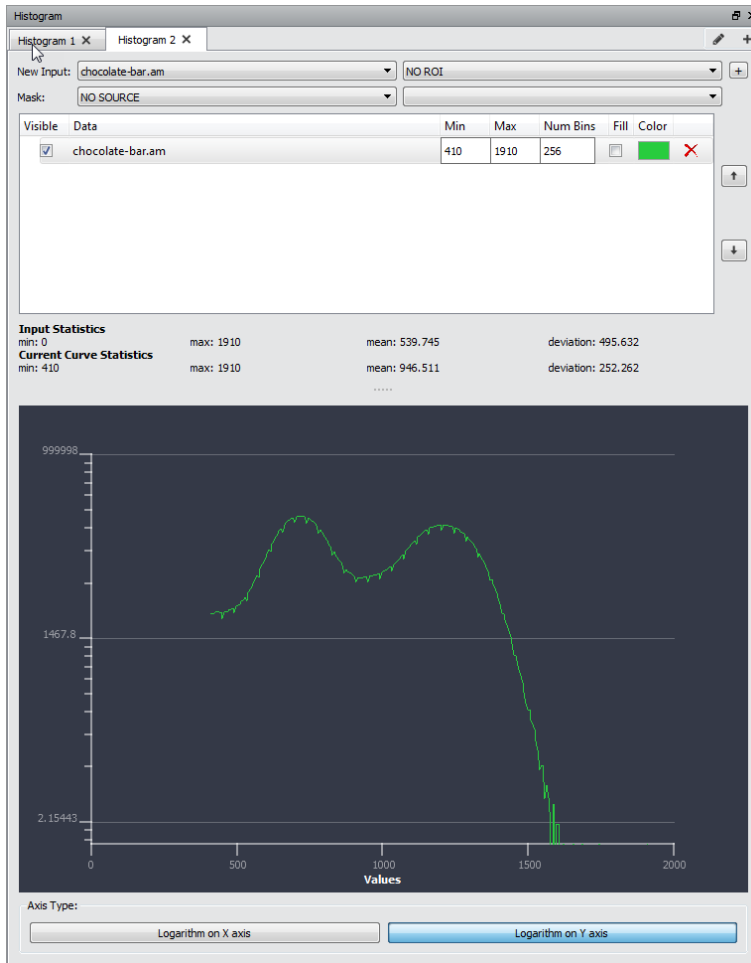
Histogram

Histogram 1 ✕ Histogram 2 ✕

New Input: chocolate-bar.am NO ROI +

Mask: NO SOURCE

| Visible | Data | Min | Max | Num Bins | Fill | Color |
|---|---|---|---|---|---|---|
| ☑ | chocolate-bar.am | 410 | 1910 | 256 | ☐ | |

Input Statistics
min: 0 max: 1910 mean: 539.745 deviation: 495.632
Current Curve Statistics
min: 410 max: 1910 mean: 946.511 deviation: 252.262

999998
1467.8
2.15443
0 500 1000 1500 2000
Values

Axis Type:
Logarithm on X axis Logarithm on Y axis